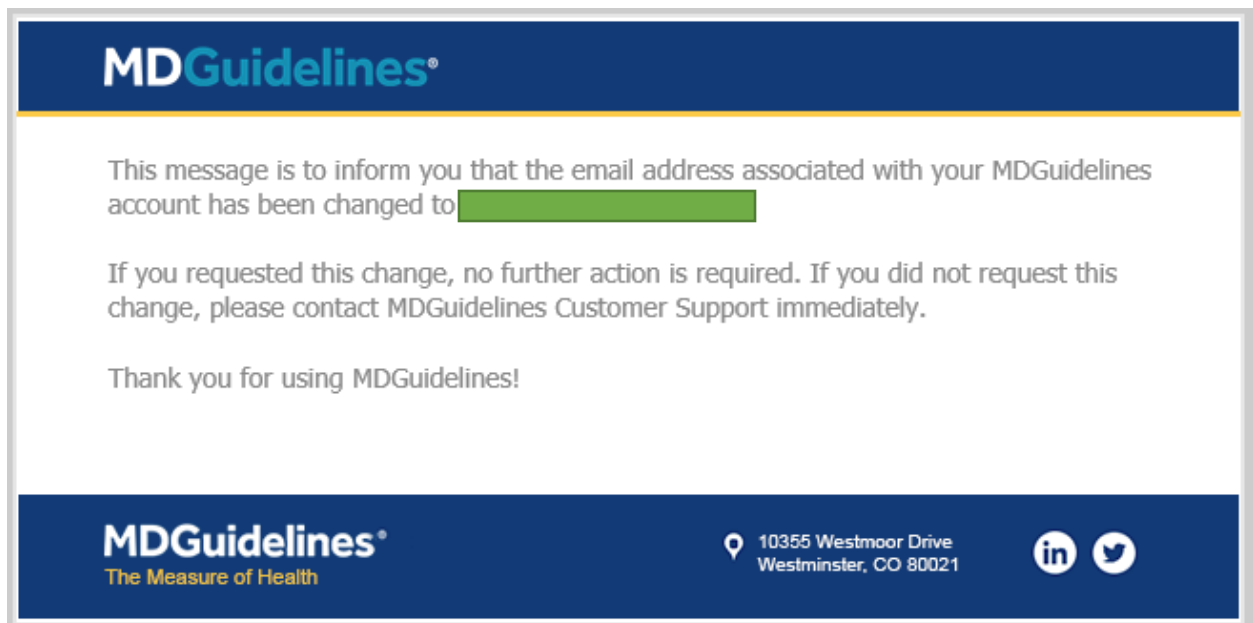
MDGuidelines®

This message is to inform you that the email address associated with your MDGuidelines account has been changed to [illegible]

If you requested this change, no further action is required. If you did not request this change, please contact MDGuidelines Customer Support immediately.

Thank you for using MDGuidelines!

MDGuidelines®
The Measure of Health

10355 Westmoor Drive
Westminster, CO 80021

in